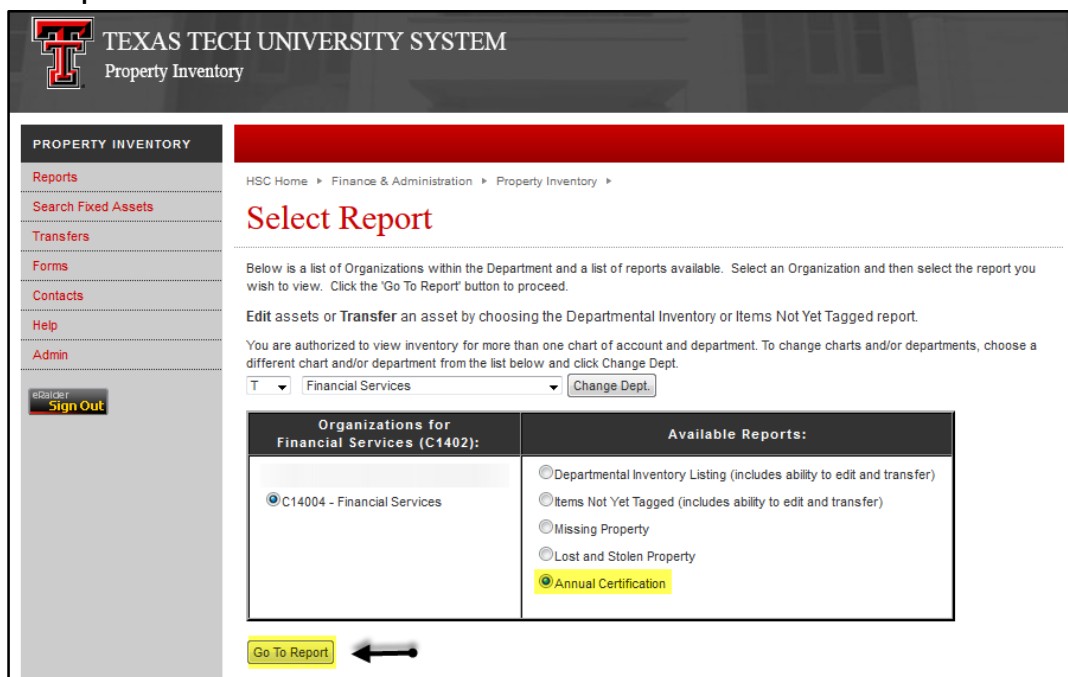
TEXAS TECH UNIVERSITY SYSTEM
Property Inventory

PROPERTY INVENTORY
Reports
Search Fixed Assets
Transfers
Forms
Contacts
Help
Admin
eRaider Sign Out

HSC Home ▸ Finance & Administration ▸ Property Inventory ▸

Select Report

Below is a list of Organizations within the Department and a list of reports available. Select an Organization and then select the report you wish to view. Click the 'Go To Report' button to proceed.

**Edit** assets or **Transfer** an asset by choosing the Departmental Inventory or Items Not Yet Tagged report.

You are authorized to view inventory for more than one chart of account and department. To change charts and/or departments, choose a different chart and/or department from the list below and click Change Dept.

T | Financial Services | Change Dept.

| Organizations for Financial Services (C1402): | Available Reports: |
|---|---|
| C14004 - Financial Services | Departmental Inventory Listing (includes ability to edit and transfer)<br>Items Not Yet Tagged (includes ability to edit and transfer)<br>Missing Property<br>Lost and Stolen Property<br>Annual Certification |

Go To Report